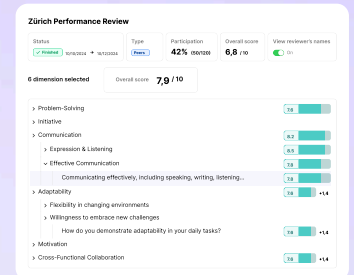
Zürich Performance Review

| Status | Type | Participation | Overall score | View reviewer's names |
|---|---|---|---|---|
| ✓ Finished 10/10/2024 → 19/12/2024 | Peers | 42% (50/120) | 6,8 / 10 | On |

6 dimension selected

Overall score 7,9 / 10

> Problem-Solving 7.6
> Initiative
> Communication 8.2
> Expression & Listening 7.6
> Effective Communication 7.6
Communicating effectively, including speaking, writing, listening... 7.6
> Adaptability 7.6 +1.4
> Flexibility in changing environments
> Willingness to embrace new challenges
How do you demonstrate adaptability in your daily tasks? 7.6 +1.4
> Motivation
> Cross-Functional Collaboration 7.6 +1.4